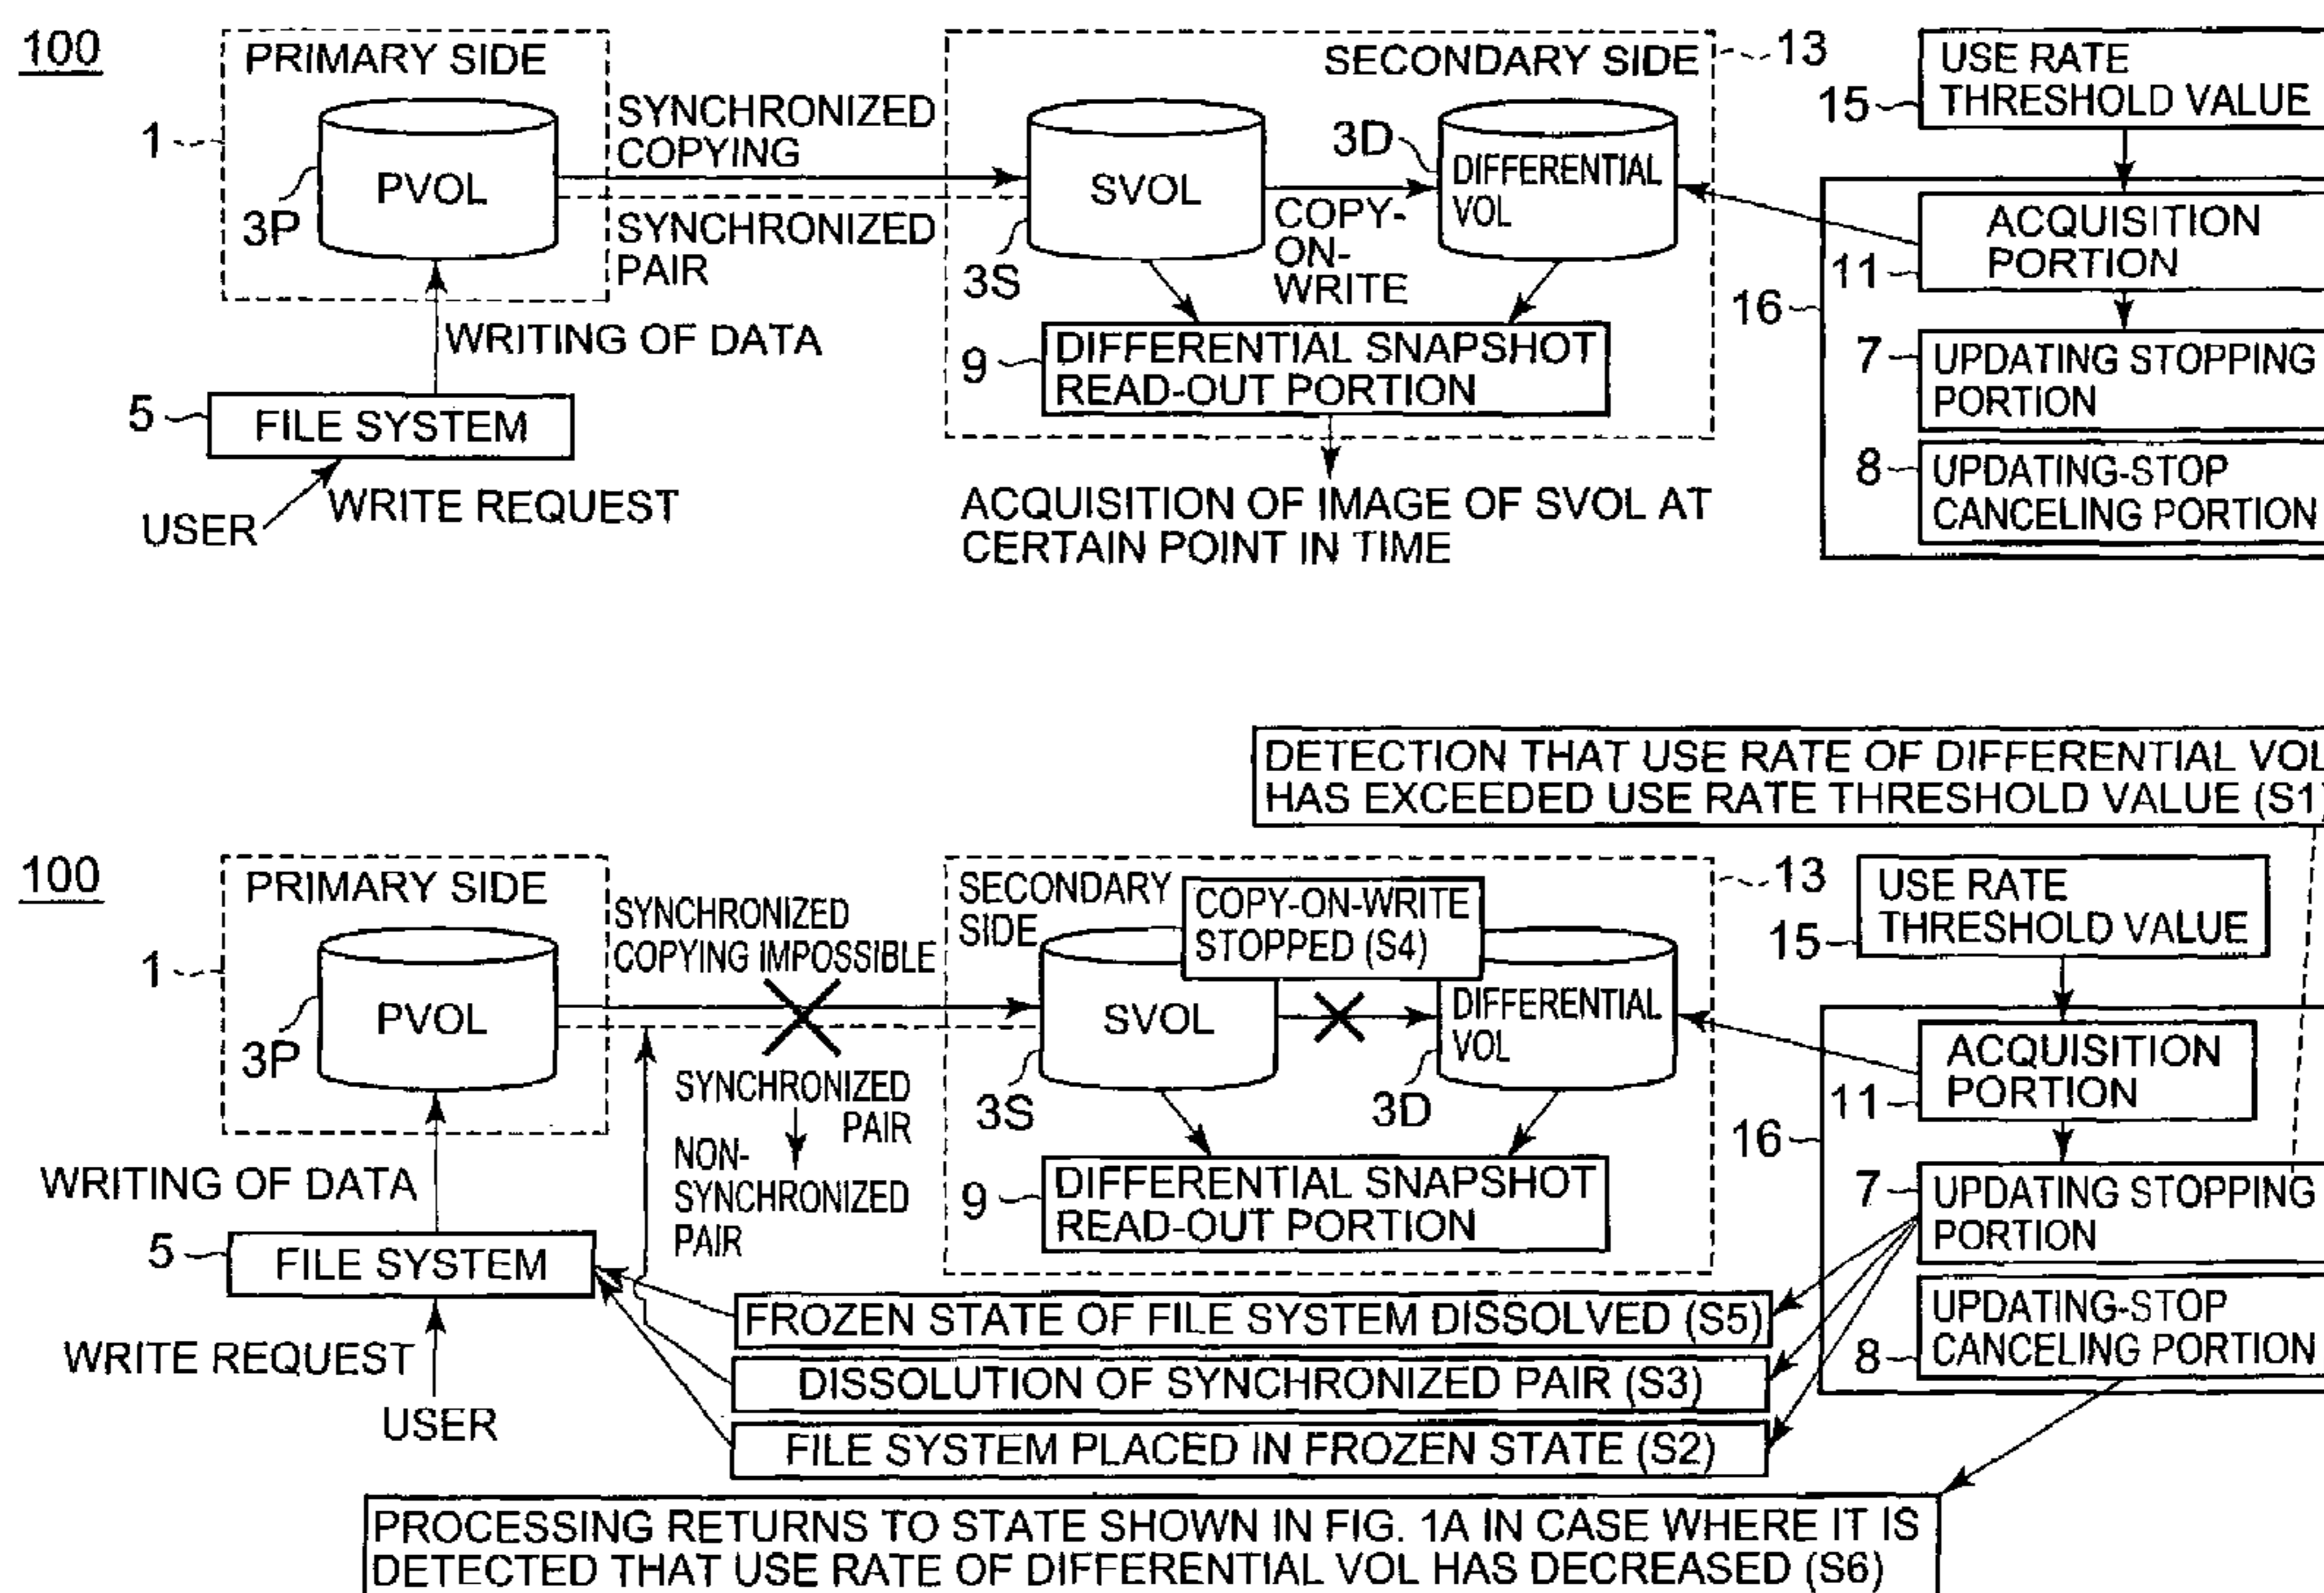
100

PRIMARY SIDE

1

3P

PVOL

SYNCHRONIZED COPYING

SYNCHRONIZED PAIR

WRITING OF DATA

5

FILE SYSTEM

USER

WRITE REQUEST

SECONDARY SIDE

13

SVOL

3D

DIFFERENTIAL VOL

COPY-ON-WRITE

3S

9

DIFFERENTIAL SNAPSHOT READ-OUT PORTION

ACQUISITION OF IMAGE OF SVOL AT CERTAIN POINT IN TIME

15

USE RATE THRESHOLD VALUE

16

11

ACQUISITION PORTION

7

UPDATING STOPPING PORTION

8

UPDATING-STOP CANCELING PORTION

DETECTION THAT USE RATE OF DIFFERENTIAL VOL HAS EXCEEDED USE RATE THRESHOLD VALUE (S1)

100

PRIMARY SIDE

1

3P

PVOL

SYNCHRONIZED COPYING IMPOSSIBLE

SYNCHRONIZED PAIR

NON-SYNCHRONIZED PAIR

WRITING OF DATA

5

FILE SYSTEM

WRITE REQUEST

USER

SECONDARY SIDE

COPY-ON-WRITE STOPPED (S4)

13

SVOL

DIFFERENTIAL VOL

3S

3D

9

DIFFERENTIAL SNAPSHOT READ-OUT PORTION

15

USE RATE THRESHOLD VALUE

16

11

ACQUISITION PORTION

7

UPDATING STOPPING PORTION

8

UPDATING-STOP CANCELING PORTION

FROZEN STATE OF FILE SYSTEM DISSOLVED (S5)

DISSOLUTION OF SYNCHRONIZED PAIR (S3)

FILE SYSTEM PLACED IN FROZEN STATE (S2)

PROCESSING RETURNS TO STATE SHOWN IN FIG. 1A IN CASE WHERE IT IS DETECTED THAT USE RATE OF DIFFERENTIAL VOL HAS DECREASED (S6)